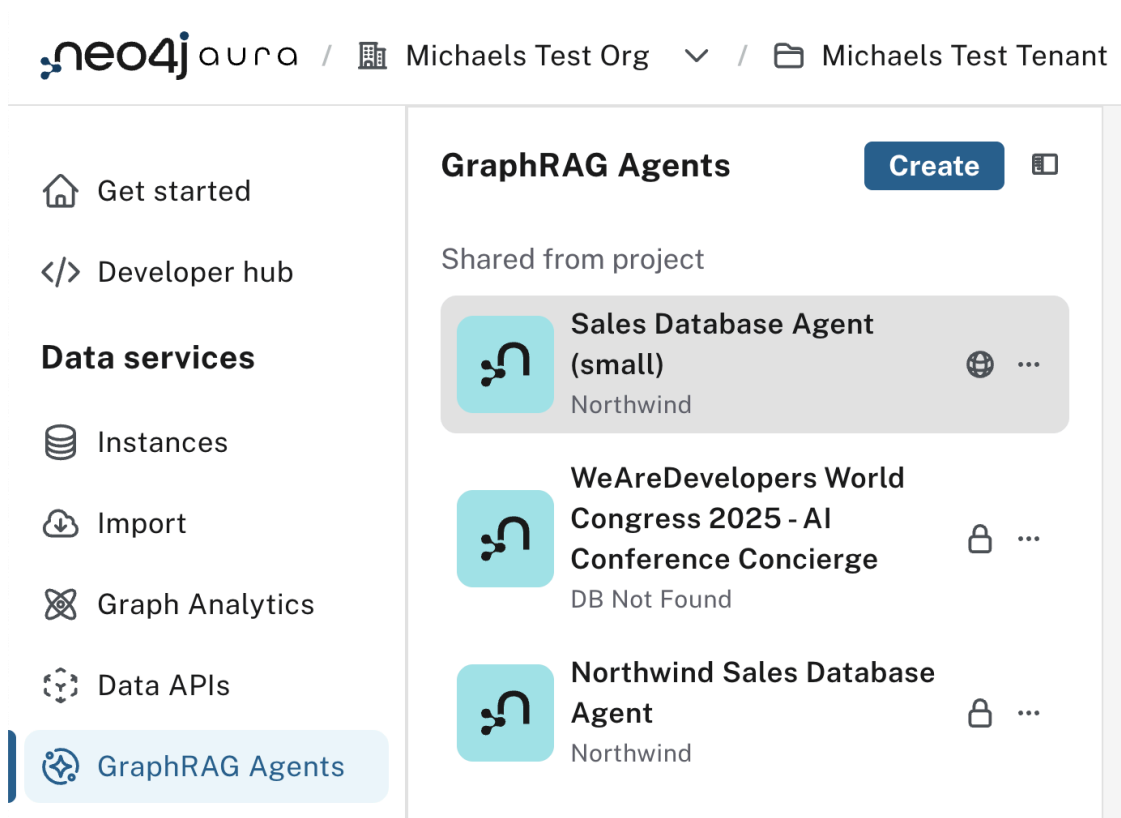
neo4j aura / Michaels Test Org / Michaels Test Tenant

Get started

Developer hub

Data services

Instances

Import

Graph Analytics

Data APIs

GraphRAG Agents

GraphRAG Agents

Create

Shared from project

Sales Database Agent (small)
Northwind

WeAreDevelopers World Congress 2025 - AI Conference Concierge
DB Not Found

Northwind Sales Database Agent
Northwind